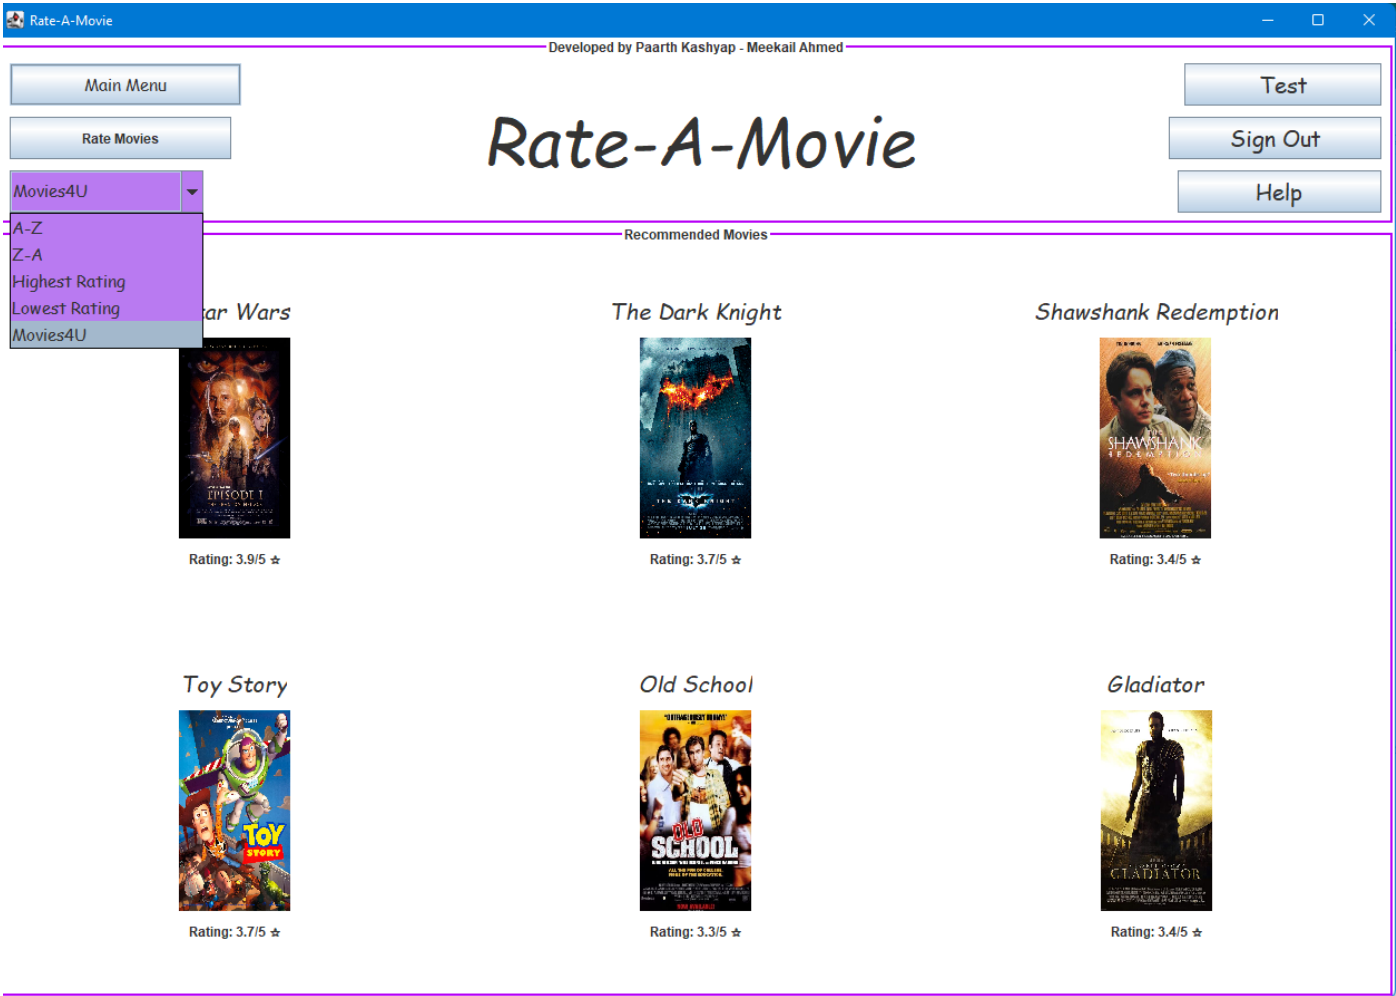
Rate-A-Movie

Developed by Paarth Kashyap - Meekail Ahmed

Main Menu

Rate Movies

Movies4U

A-Z
Z-A
Highest Rating
Lowest Rating
Movies4U

Rate-A-Movie

Test

Sign Out

Help

Recommended Movies

ar Wars

EPISODE I

Rating: 3.9/5 ☆

The Dark Knight

Rating: 3.7/5 ☆

Shawshank Redemption

SHAWSHANK REDEMPTION

Rating: 3.4/5 ☆

Toy Story

TOY STORY

Rating: 3.7/5 ☆

Old School

OLD SCHOOL

Rating: 3.3/5 ☆

Gladiator

GLADIATOR

Rating: 3.4/5 ☆